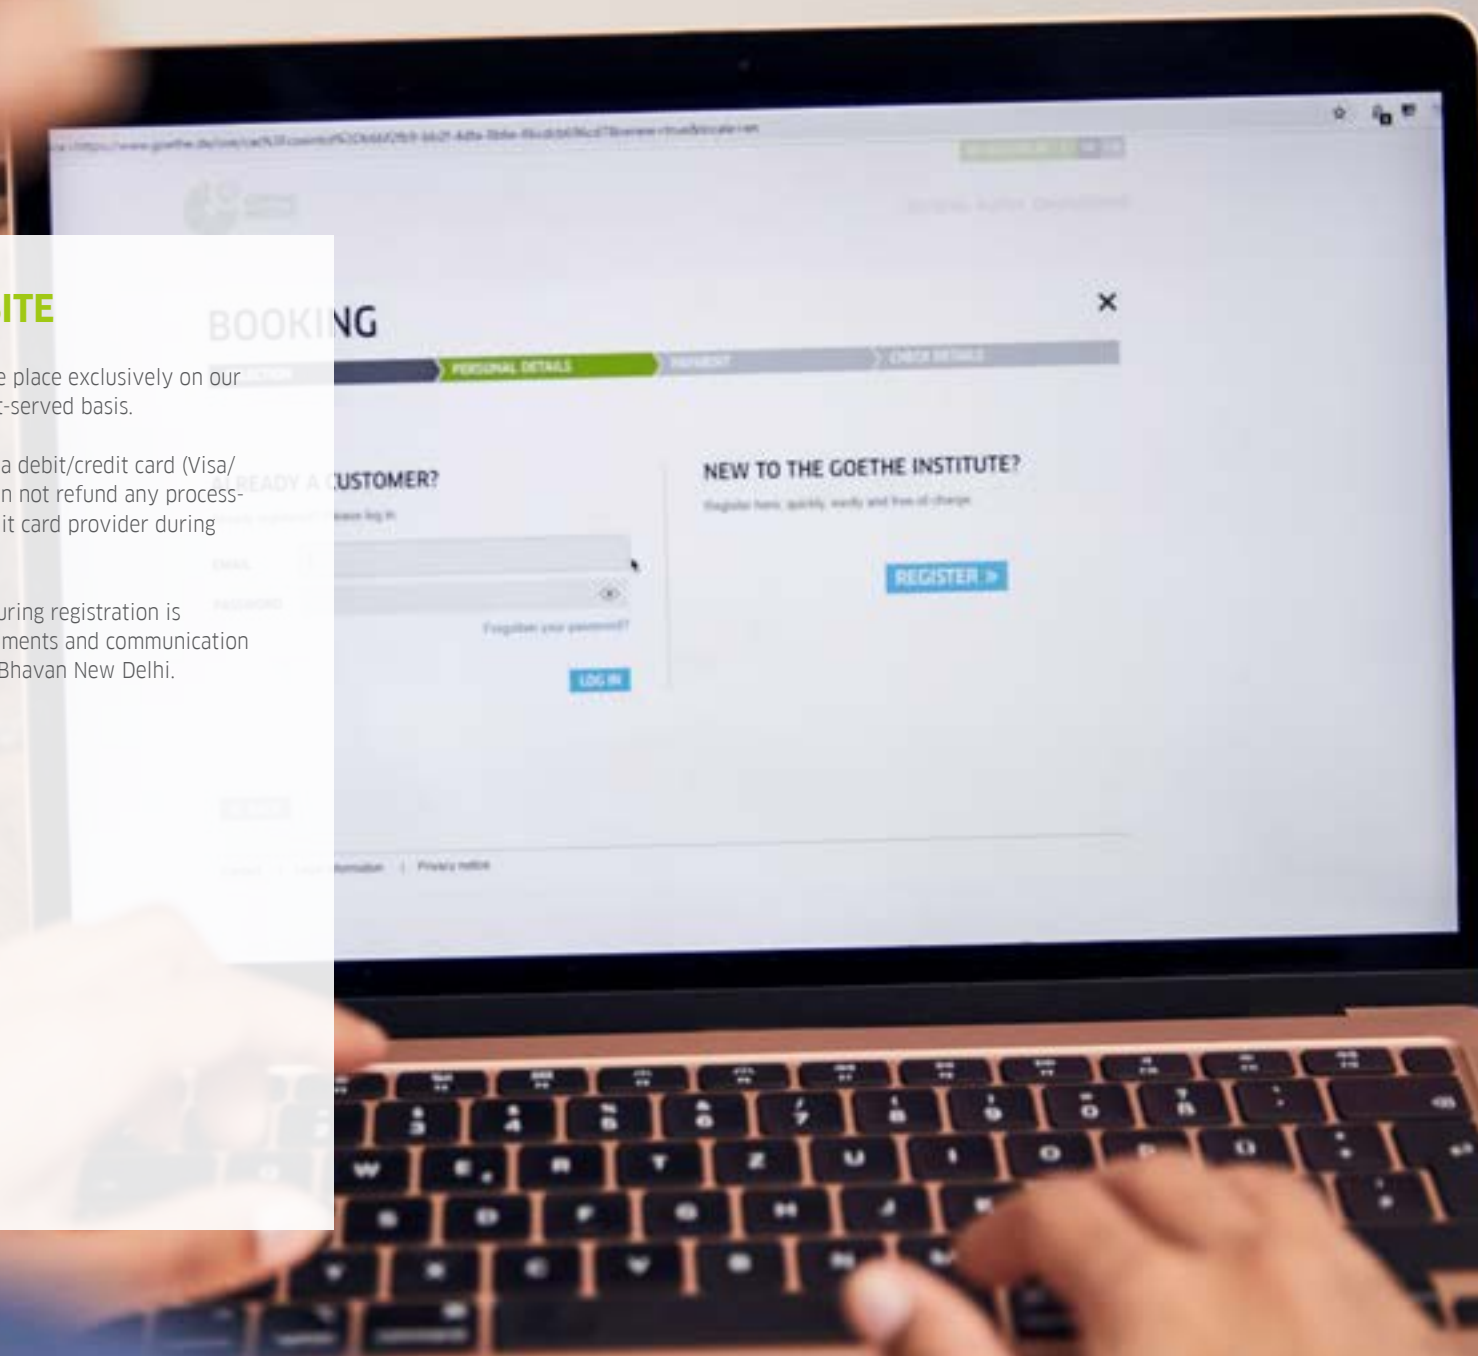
ITE

e place exclusively on our t-served basis.

a debit/credit card (Visa/ n not refund any processit card provider during

uring registration is ments and communication Bhavan New Delhi.

BOOKING

×

PERSONAL DETAILS

ALREADY A CUSTOMER?

NEW TO THE GOETHE INSTITUTE?

REGISTER »

LOG IN

Privacy notice